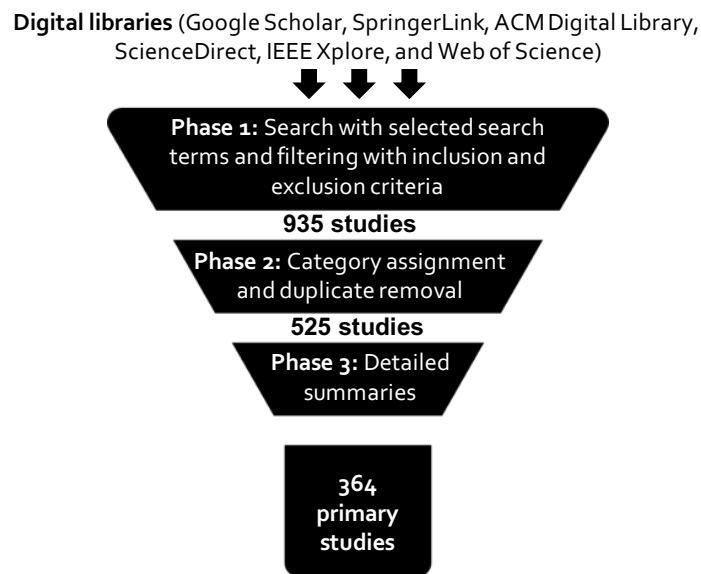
**Digital libraries** (Google Scholar, SpringerLink, ACM Digital Library, ScienceDirect, IEEE Xplore, and Web of Science)

**Phase 1:** Search with selected search terms and filtering with inclusion and exclusion criteria

**935 studies**

**Phase 2:** Category assignment and duplicate removal

**525 studies**

**Phase 3:** Detailed summaries

**364 primary studies**